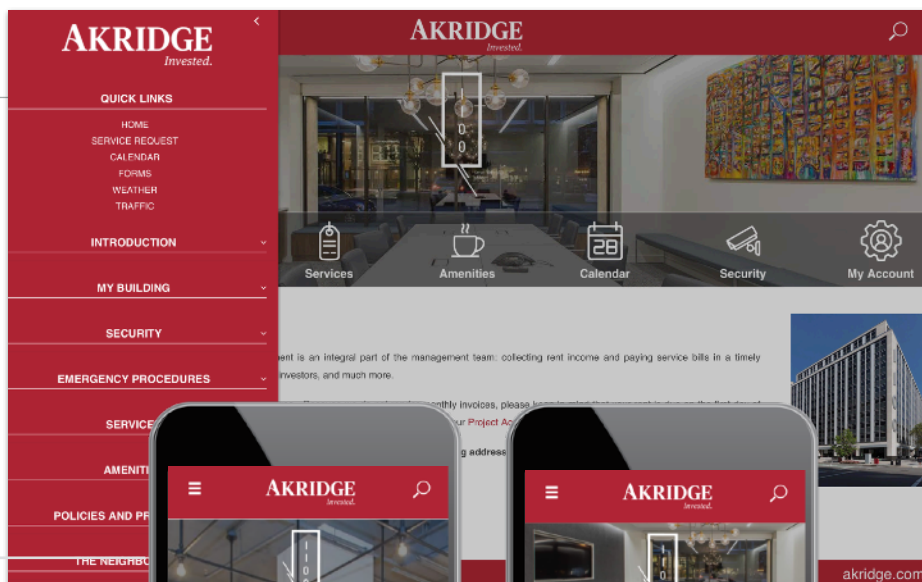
AKRIDGE
Invested.

QUICK LINKS
HOME
SERVICE REQUEST
CALENDAR
FORMS
WEATHER
TRAFFIC

INTRODUCTION
MY BUILDING
SECURITY
EMERGENCY PROCEDURES
SERVICE
AMENITI
POLICIES AND PR
THE NEIGHBO

AKRIDGE
Invested.

1
1
0
0

Services
Amenities
28
Calendar
Security
My Account

ent is an integral part of the management team: collecting rent income and paying service bills in a timely investors, and much more.

nthly invoices, please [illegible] ur Project A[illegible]
g address

AKRIDGE
Invested.

AKRIDGE
Invested.

akridge.com